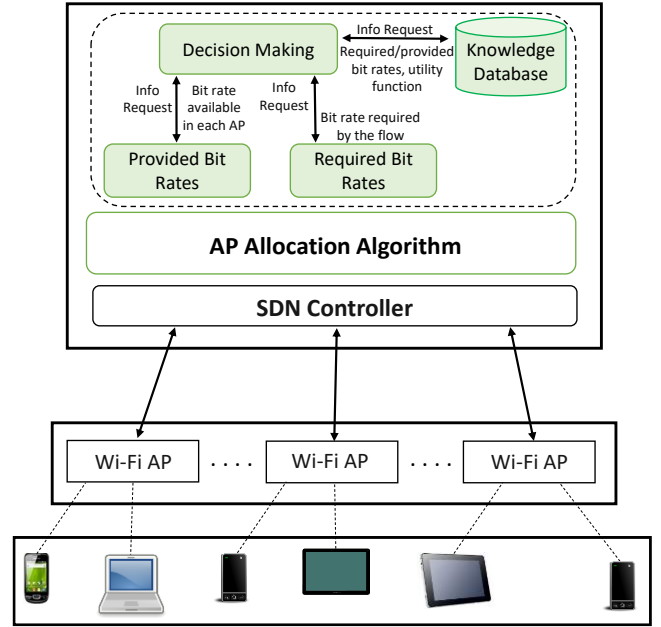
Decision Making

Info Request

Required/provided bit rates, utility function

Knowledge Database

Info Request

Bit rate available in each AP

Info Request

Bit rate required by the flow

Provided Bit Rates

Required Bit Rates

AP Allocation Algorithm

SDN Controller

Wi-Fi AP . . . . Wi-Fi AP . . . . Wi-Fi AP